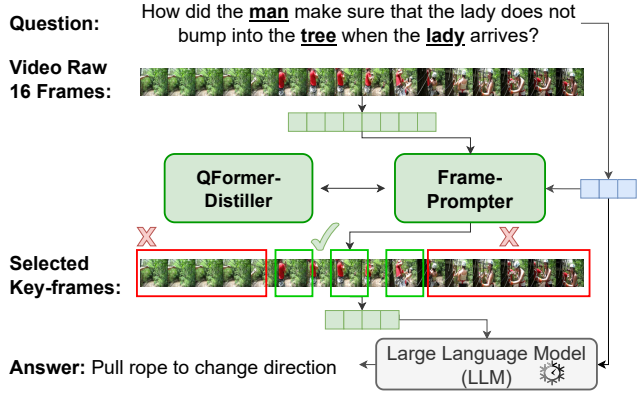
Question: How did the man make sure that the lady does not bump into the tree when the lady arrives?

Video Raw 16 Frames:

QFormer-Distiller

Frame-Prompter

Selected Key-frames:

Answer: Pull rope to change direction

Large Language Model (LLM)